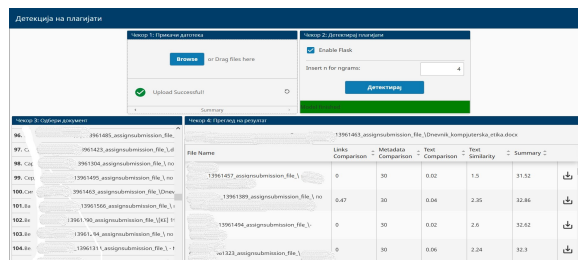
Детекција на плагијати

Чекор 1: Прикачи датотека

Browse or Drag files here

Upload Successful!

Summary

Чекор 2: Детектирај плагијати

Enable Flask

Insert n for ngrams: 4

Детектирај

Чекор 3: Одбери документ

96. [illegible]3961485_assignsubmission_file_\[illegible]

97. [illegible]3961423_assignsubmission_file_\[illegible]

98. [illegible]1961304_assignsubmission_file_\ no

99. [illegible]13961495_assignsubmission_file_\ no

100. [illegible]13961463_assignsubmission_file_\Dnevn

101. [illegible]13961566_assignsubmission_file_\ no

102. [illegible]13961790_assignsubmission_file_\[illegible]

103. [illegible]13961_94_assignsubmission_file_\ no

104. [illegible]13961311_assignsubmission_file_\ -

Чекор 4: Преглед на резултат

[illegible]13961463_assignsubmission_file_\Dnevnik_kompjuterska_etika.docx

| File Name | Links Comparison | Metadata Comparison | Text Comparison | Text Similarity | Summary | |
|---|---|---|---|---|---|---|
| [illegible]13961457_assignsubmission_file_\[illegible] | 0 | 30 | 0.02 | 1.5 | 31.52 | |
| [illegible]13961389_assignsubmission_file_\ no | 0.47 | 30 | 0.04 | 2.35 | 32.86 | |
| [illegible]13961494_assignsubmission_file_\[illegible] | 0 | 30 | 0.02 | 2.6 | 32.62 | |
| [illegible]w1323_assignsubmission_file_\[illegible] | 0 | 30 | 0.06 | 2.24 | 32.3 | |